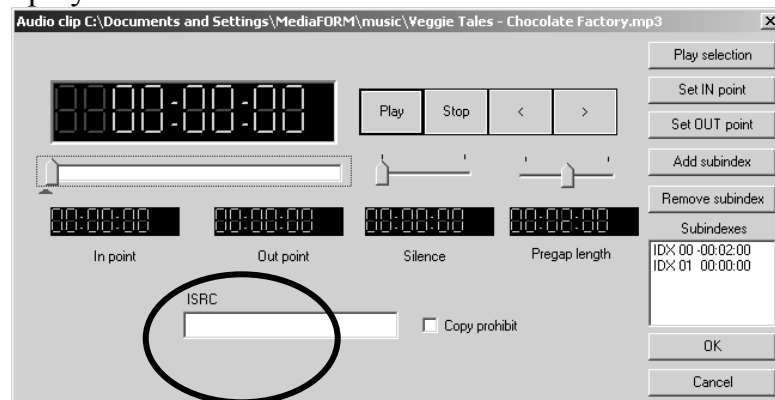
play

Audio clip C:\Documents and Settings\MediaFORM\music\Veggie Tales - Chocolate Factory.mp3

x

88:00:00:00

Play

Stop

<

>

Play selection

Set IN point

Set OUT point

Add subindex

Remove subindex

Subindexes

IDX 00 -00:02:00
IDX 01 00:00:00

00:00:00

In point

00:00:00

Out point

00:00:00

Silence

00:02:00

Pregap length

ISRC

Copy prohibit

OK

Cancel